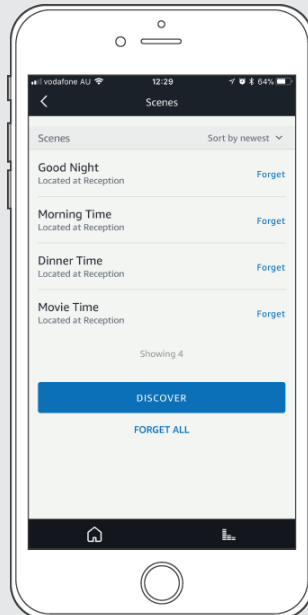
vodafone AU 12:29 64%

Scenes

Scenes Sort by newest

Good Night
Located at Reception
Forget

Morning Time
Located at Reception
Forget

Dinner Time
Located at Reception
Forget

Movie Time
Located at Reception
Forget

Showing 4

DISCOVER

FORGET ALL